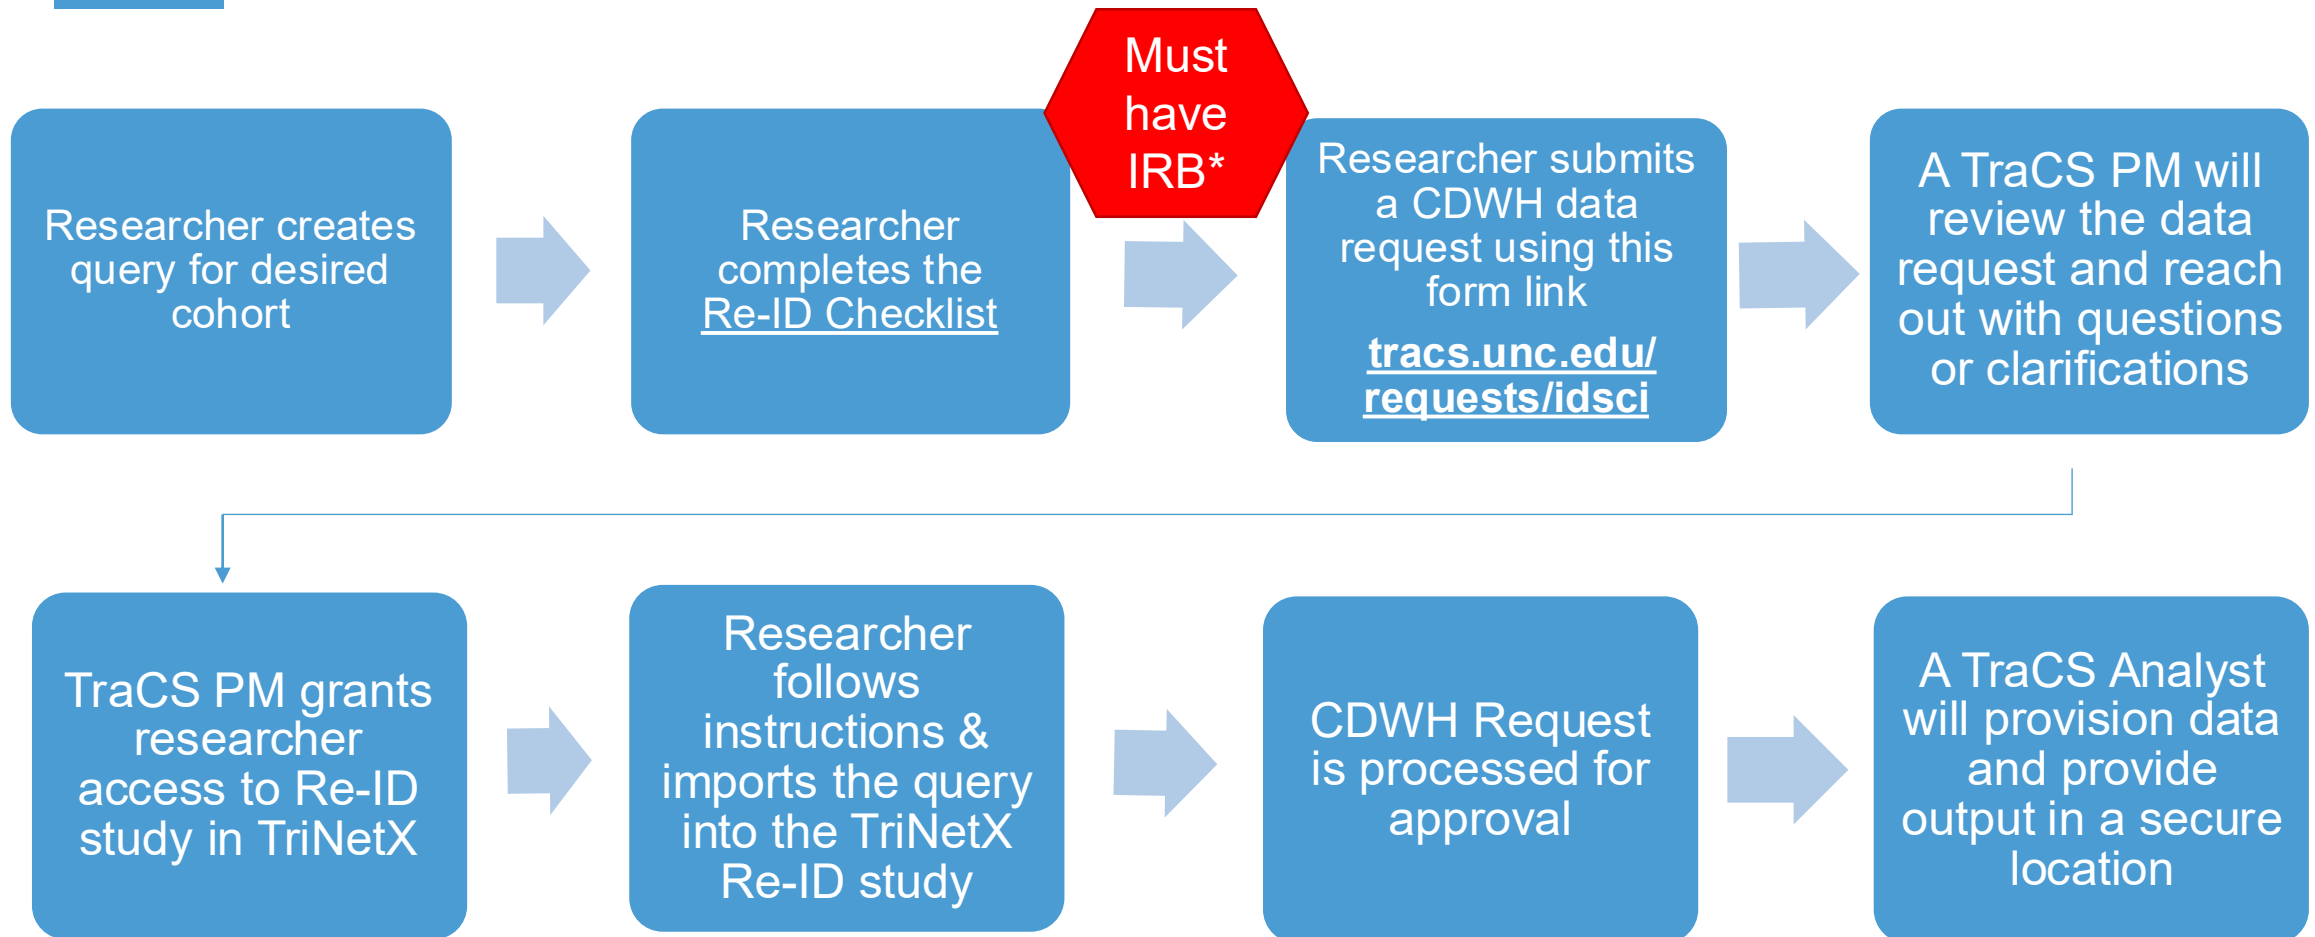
Researcher creates query for desired cohort

Researcher completes the Re-ID Checklist

Must have IRB*

Researcher submits a CDWH data request using this form link

tracs.unc.edu/requests/idsci

A TraCS PM will review the data request and reach out with questions or clarifications

TraCS PM grants researcher access to Re-ID study in TriNetX

Researcher follows instructions & imports the query into the TriNetX Re-ID study

CDWH Request is processed for approval

A TraCS Analyst will provision data and provide output in a secure location